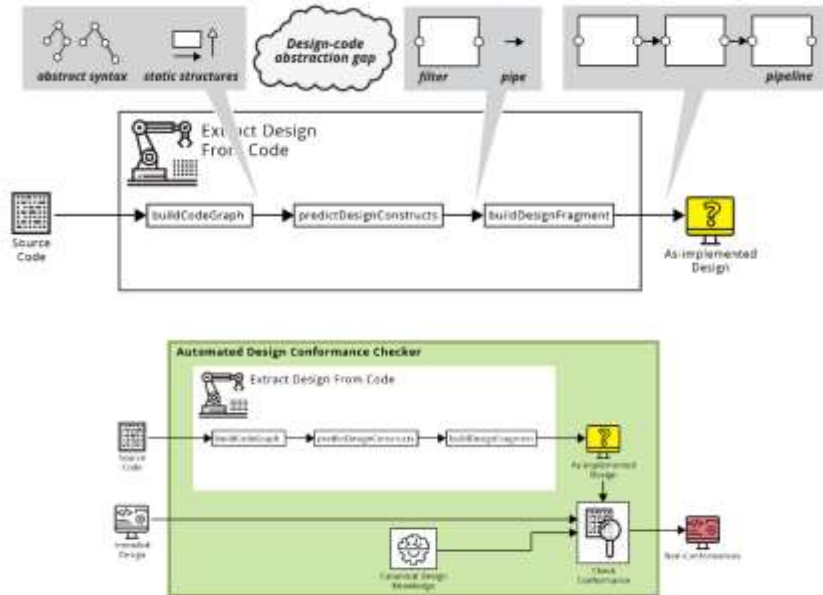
abstract syntax

static structures

Design-code abstraction gap

filter

pipe

pipeline

Extract Design From Code

Source Code

buildCodeGraph

predictDesignConstructs

buildDesignFragment

As-implemented Design

Automated Design Conformance Checker

Extract Design From Code

Source Code

buildCodeGraph

predictDesignConstructs

buildDesignFragment

As-implemented Design

Intended Design

Canonical Design Knowledge

Check Conformance

Non-conformances